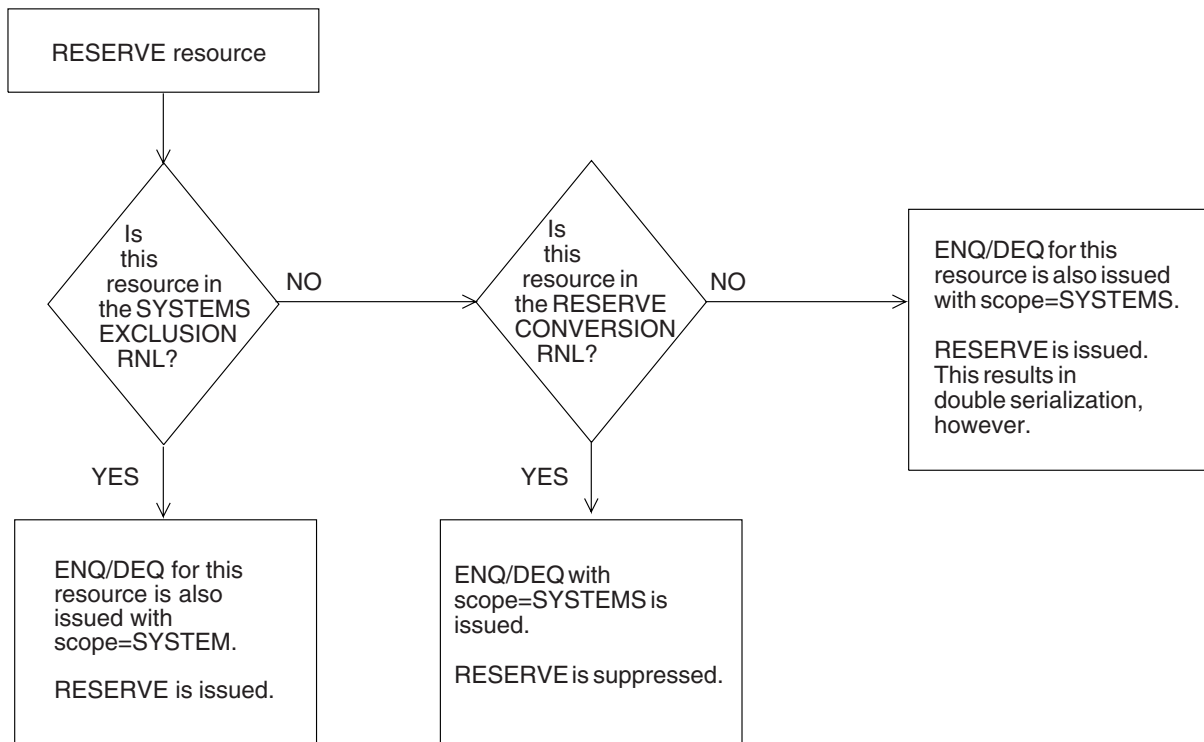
RESERVE resource

Is this resource in the SYSTEMS EXCLUSION RNL?

NO

Is this resource in the RESERVE CONVERSION RNL?

NO

ENQ/DEQ for this resource is also issued with scope=SYSTEMS.

RESERVE is issued. This results in double serialization, however.

YES

YES

ENQ/DEQ for this resource is also issued with scope=SYSTEM.

RESERVE is issued.

ENQ/DEQ with scope=SYSTEMS is issued.

RESERVE is suppressed.